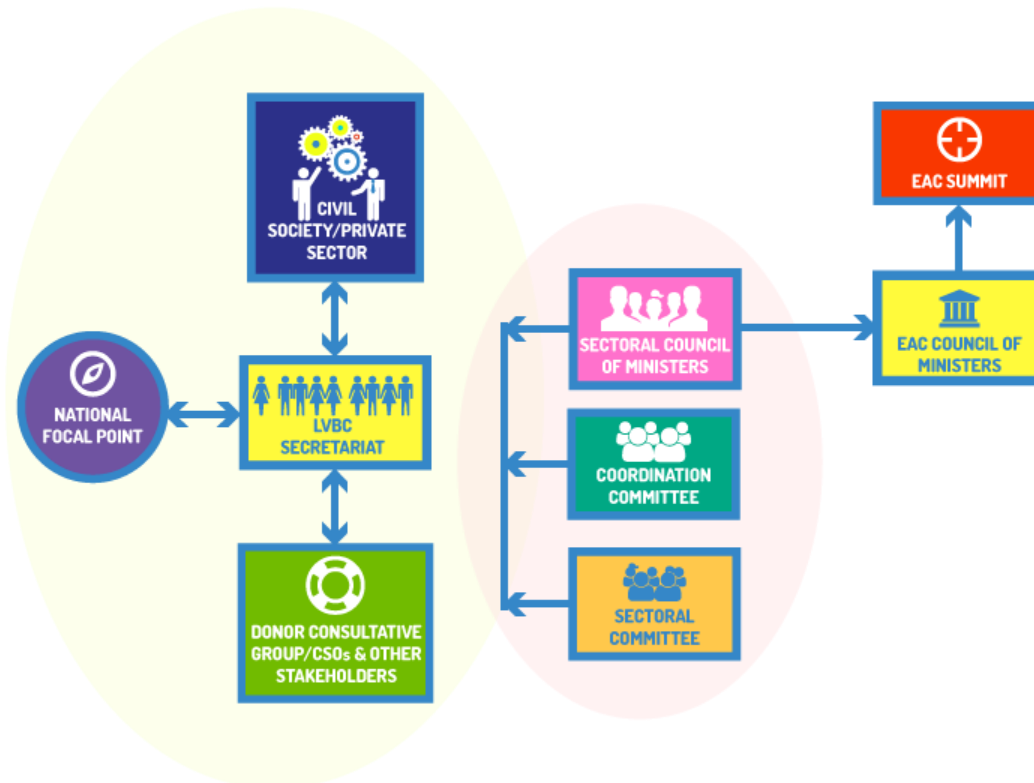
CIVIL SOCIETY/PRIVATE SECTOR

NATIONAL FOCAL POINT

LVBC SECRETARIAT

DONOR CONSULTATIVE GROUP/CSOs & OTHER STAKEHOLDERS

SECTORAL COUNCIL OF MINISTERS

COORDINATION COMMITTEE

SECTORAL COMMITTEE

EAC SUMMIT

EAC COUNCIL OF MINISTERS